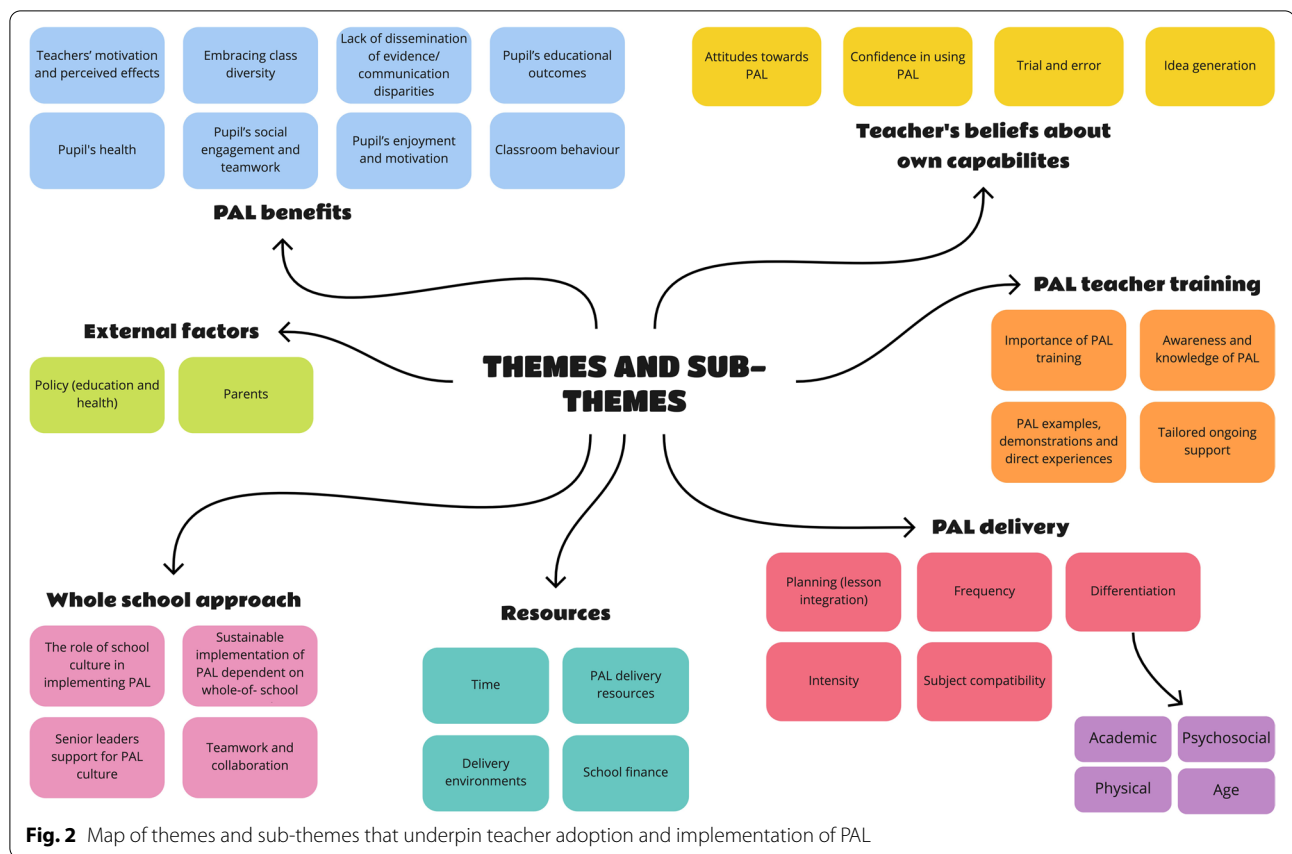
Teachers' motivation and perceived effects

Embracing class diversity

Lack of dissemination of evidence/ communication disparities

Pupil's educational outcomes

Pupil's health

Pupil's social engagement and teamwork

Pupil's enjoyment and motivation

Classroom behaviour

PAL benefits

Attitudes towards PAL

Confidence in using PAL

Trial and error

Idea generation

Teacher's beliefs about own capabilites

PAL teacher training

Importance of PAL training

Awareness and knowledge of PAL

PAL examples, demonstrations and direct experiences

Tailored ongoing support

External factors

Policy (education and health)

Parents

THEMES AND SUB-THEMES

PAL delivery

Planning (lesson integration)

Frequency

Differentiation

Intensity

Subject compatibility

Academic

Psychosocial

Physical

Age

Whole school approach

The role of school culture in implementing PAL

Sustainable implementation of PAL dependent on whole-of- school

Senior leaders support for PAL culture

Teamwork and collaboration

Resources

Time

PAL delivery resources

Delivery environments

School finance

Fig. 2 Map of themes and sub-themes that underpin teacher adoption and implementation of PAL